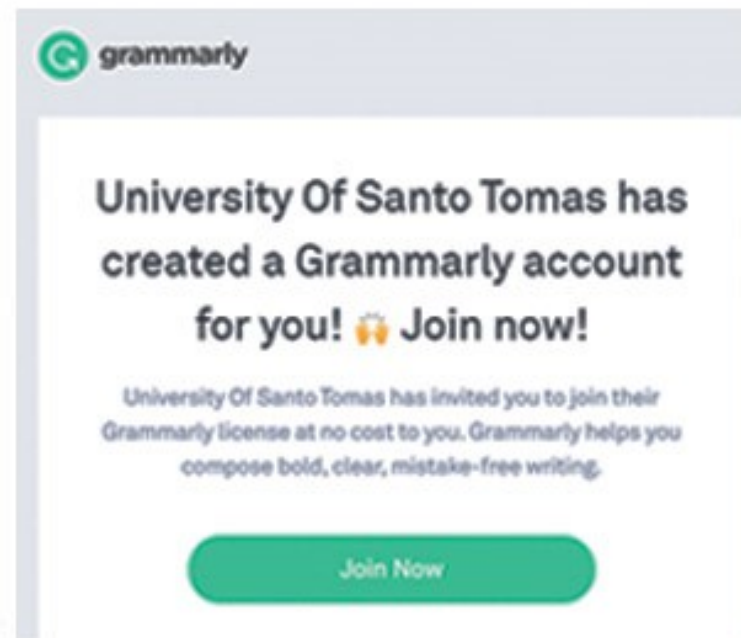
grammarly

University Of Santo Tomas has created a Grammarly account for you! 🙌 Join now!

University Of Santo Tomas has invited you to join their Grammarly license at no cost to you. Grammarly helps you compose bold, clear, mistake-free writing.

Join Now